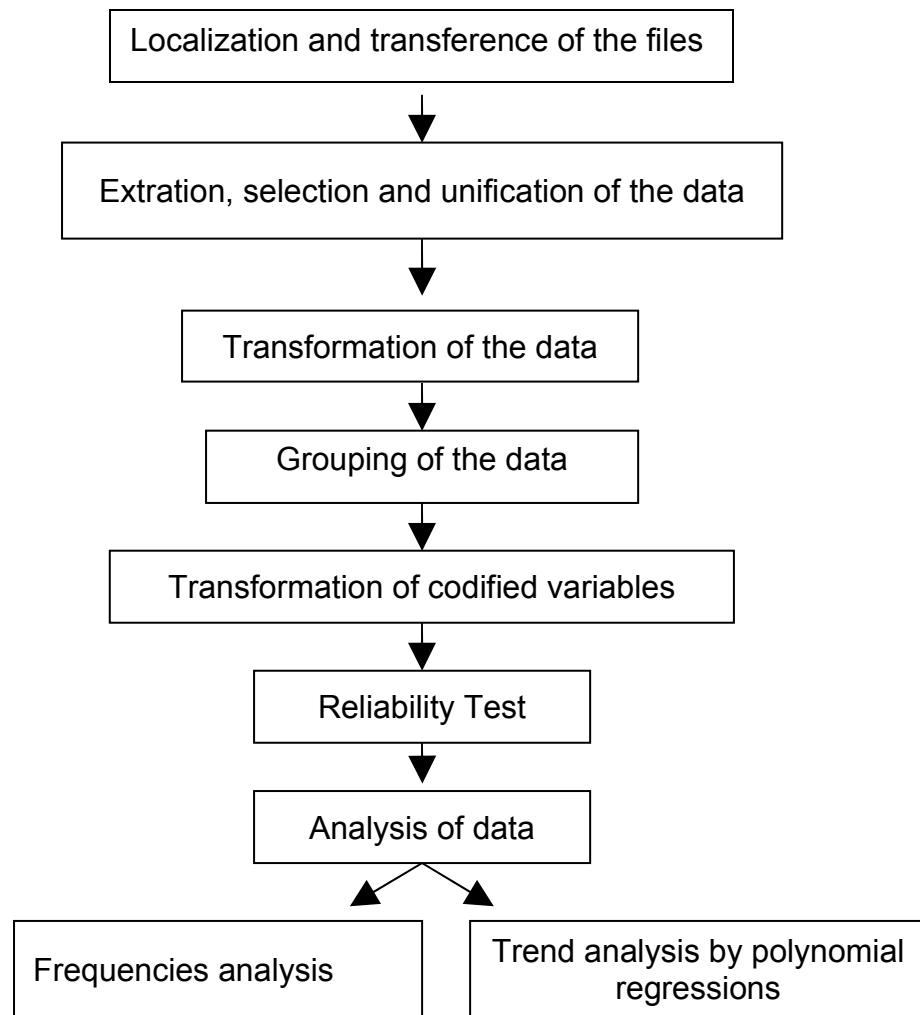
Localization and transference of the files

Extration, selection and unification of the data

Transformation of the data

Grouping of the data

Transformation of codified variables

Reliability Test

Analysis of data

Frequencies analysis

Trend analysis by polynomial regressions